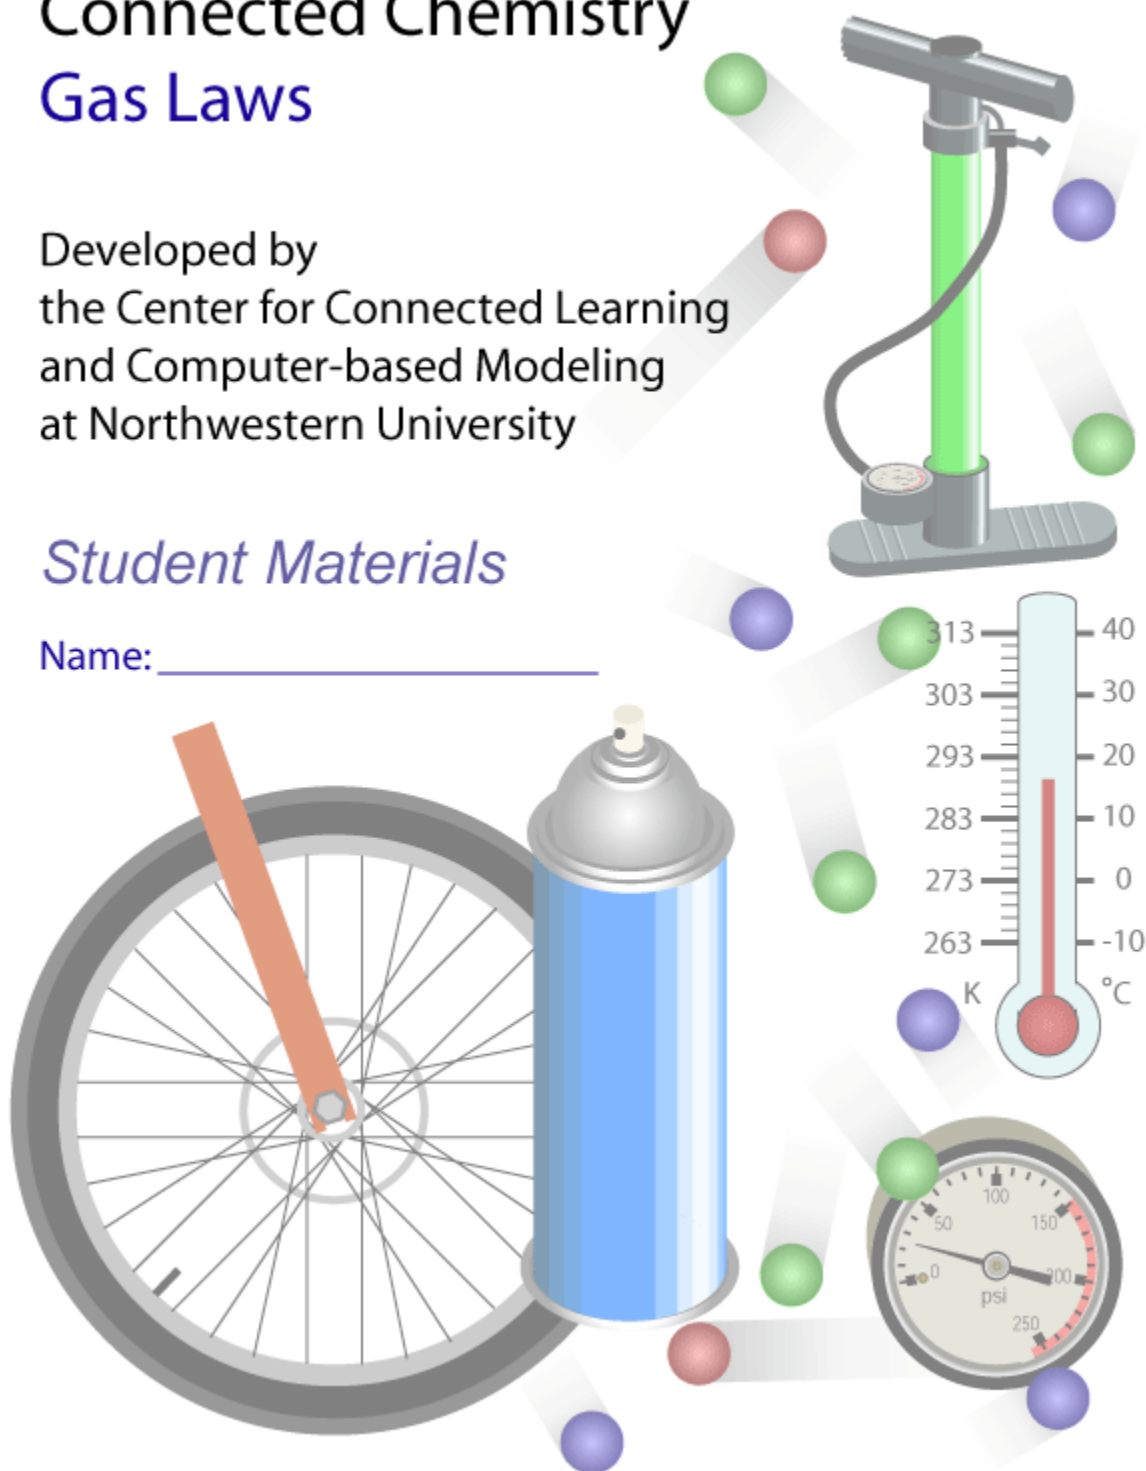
Connected Chemistry
Gas Laws

Developed by
the Center for Connected Learning and Computer-based Modeling at Northwestern University

Student Materials

Name: ____________________

313
303
293
283
273
263
K

40
30
20
10
0
-10
°C

0
50
100
150
200
250
psi